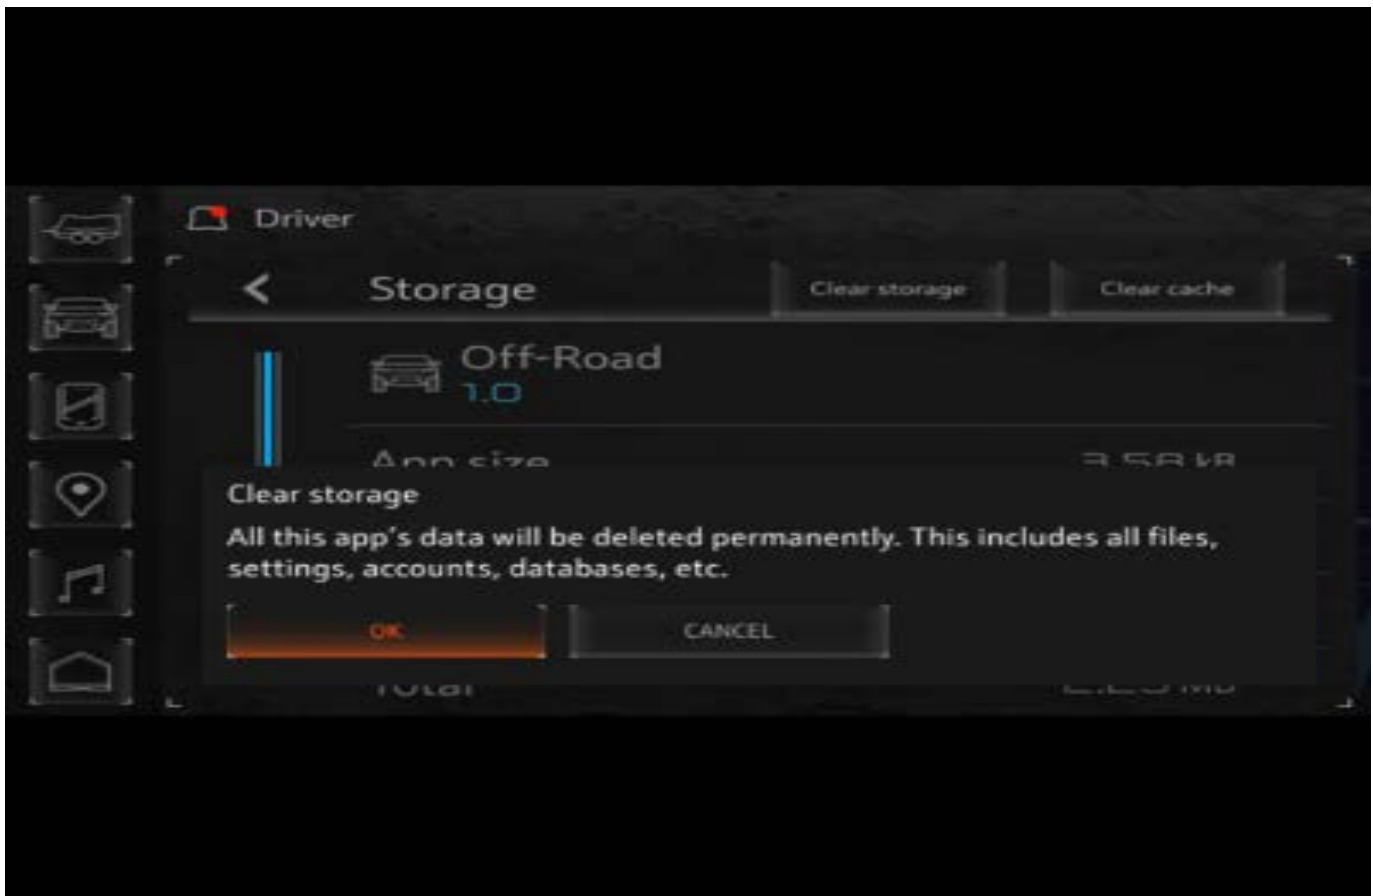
Driver

Storage

Clear storage

Clear cache

Off-Road
1.0

App size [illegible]

Clear storage

All this app's data will be deleted permanently. This includes all files, settings, accounts, databases, etc.

OK

CANCEL

Total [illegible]